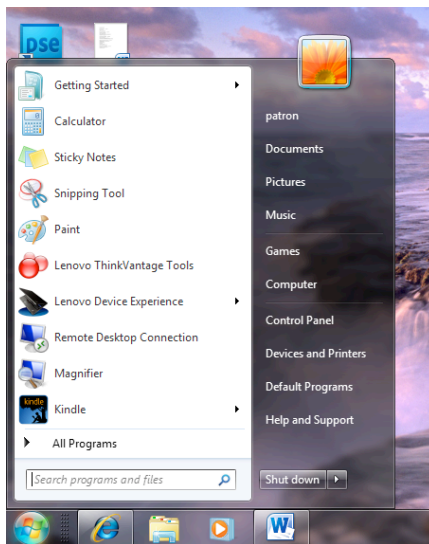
pse

Getting Started
Calculator
Sticky Notes
Snipping Tool
Paint
Lenovo ThinkVantage Tools
Lenovo Device Experience
Remote Desktop Connection
Magnifier
kindle
Kindle
All Programs
Search programs and files

patron
Documents
Pictures
Music
Games
Computer
Control Panel
Devices and Printers
Default Programs
Help and Support
Shut down

W